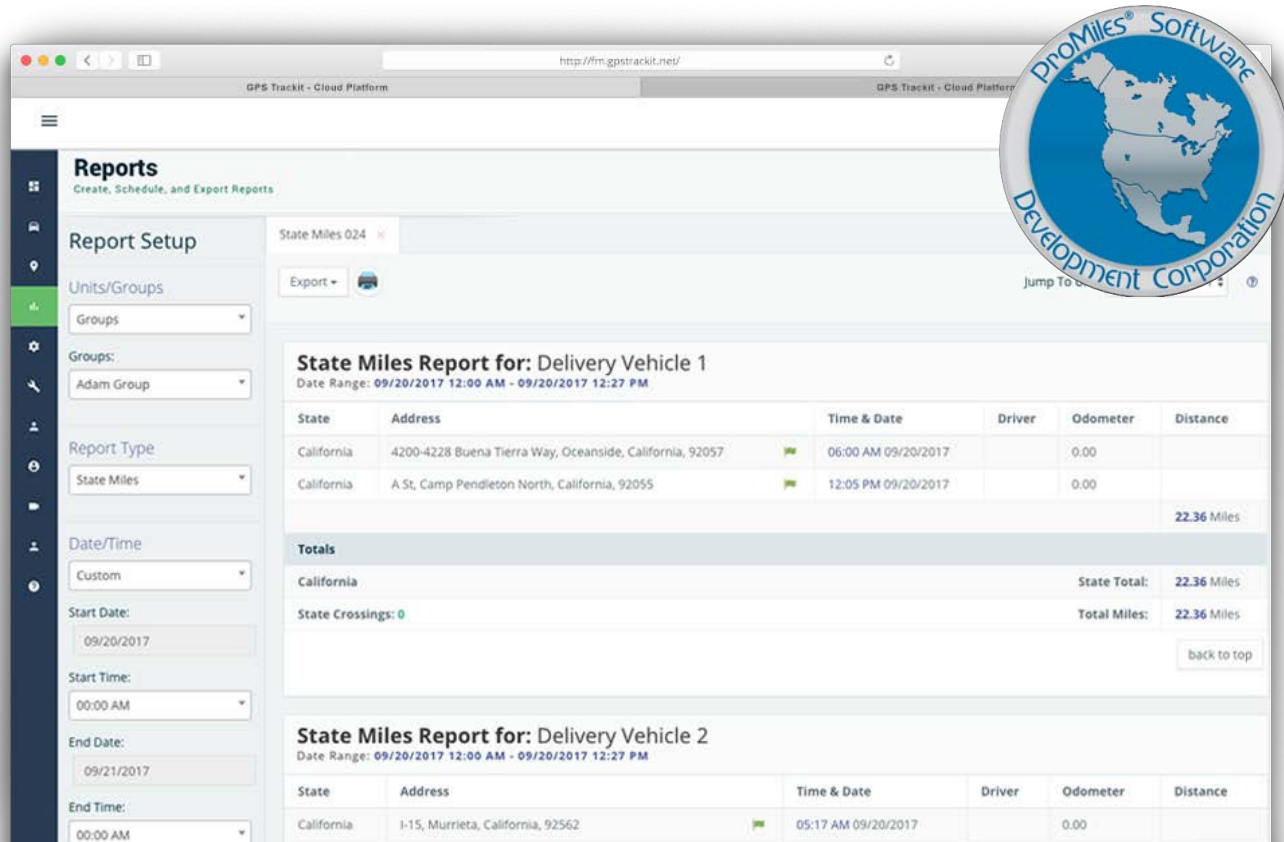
http://fm.gpstrackit.net/

GPS Trackit - Cloud Platform

GPS Trackit - Cloud Platform

ProMiles® Software Development Corporation

Reports
Create, Schedule, and Export Reports

Report Setup

Units/Groups
Groups

Groups:
Adam Group

Report Type
State Miles

Date/Time
Custom

Start Date:
09/20/2017

Start Time:
00:00 AM

End Date:
09/21/2017

End Time:
00:00 AM

State Miles 024 ×

Export ▾

Jump To

State Miles Report for: Delivery Vehicle 1
Date Range: 09/20/2017 12:00 AM - 09/20/2017 12:27 PM

| State | Address | Time & Date | Driver | Odometer | Distance |
|---|---|---|---|---|---|
| California | 4200-4228 Buena Tierra Way, Oceanside, California, 92057 | 06:00 AM 09/20/2017 | | 0.00 | |
| California | A St, Camp Pendleton North, California, 92055 | 12:05 PM 09/20/2017 | | 0.00 | |
| | | | | | 22.36 Miles |

Totals

California — State Total: 22.36 Miles

State Crossings: 0 — Total Miles: 22.36 Miles

back to top

State Miles Report for: Delivery Vehicle 2
Date Range: 09/20/2017 12:00 AM - 09/20/2017 12:27 PM

| State | Address | Time & Date | Driver | Odometer | Distance |
|---|---|---|---|---|---|
| California | I-15, Murrieta, California, 92562 | 05:17 AM 09/20/2017 | | 0.00 | |